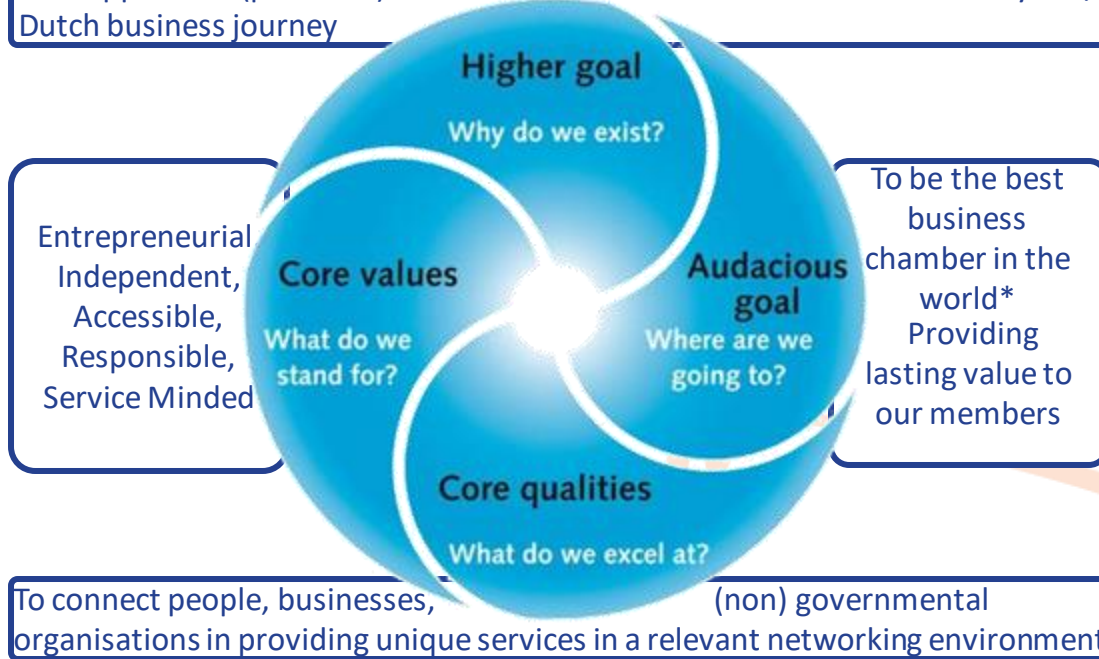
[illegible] Dutch business journey

Higher goal
Why do we exist?

Entrepreneurial Independent, Accessible, Responsible, Service Minded

Core values
What do we stand for?

Audacious goal
Where are we going to?

To be the best business chamber in the world* Providing lasting value to our members

Core qualities
What do we excel at?

To connect people, businesses, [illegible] (non) governmental organisations in providing unique services in a relevant networking environment